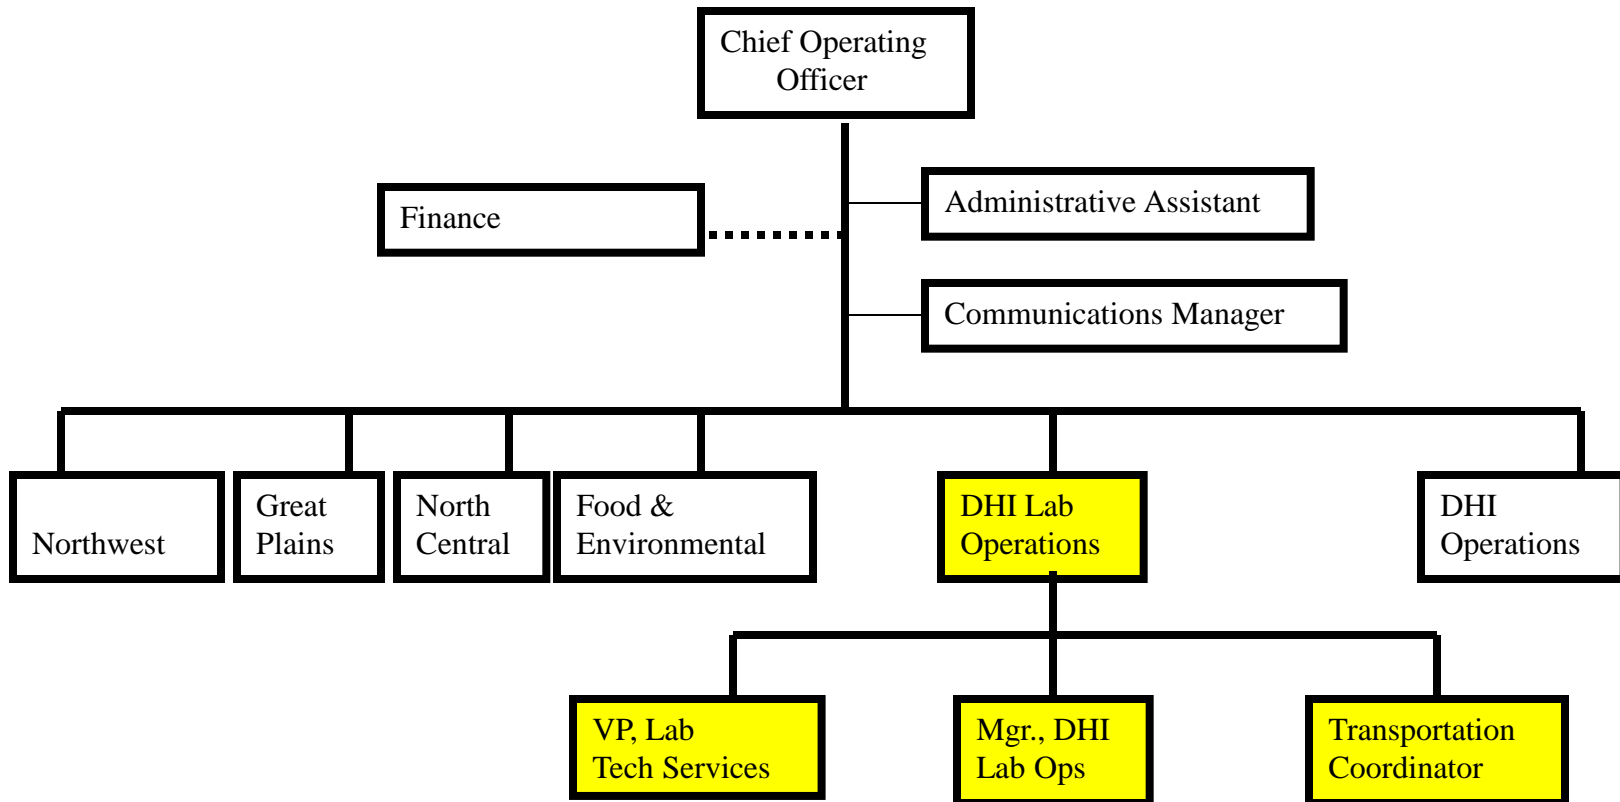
Chief Operating Officer

Finance

Administrative Assistant

Communications Manager

Northwest

Great Plains

North Central

Food & Environmental

DHI Lab Operations

DHI Operations

VP, Lab Tech Services

Mgr., DHI Lab Ops

Transportation Coordinator